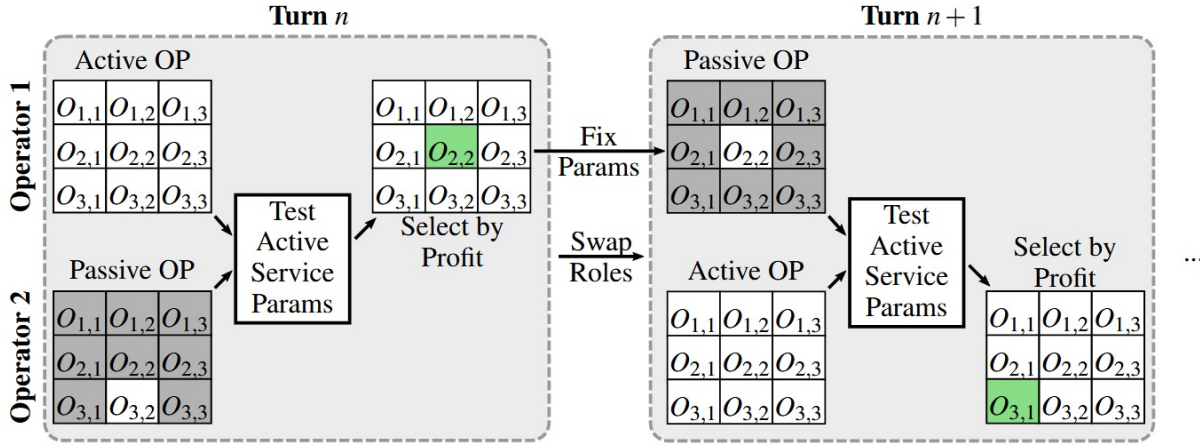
Turn $n$

Operator 1

Active OP

| $O_{1,1}$ | $O_{1,2}$ | $O_{1,3}$ |
|---|---|---|
| $O_{2,1}$ | $O_{2,2}$ | $O_{2,3}$ |
| $O_{3,1}$ | $O_{3,2}$ | $O_{3,3}$ |

Operator 2

Passive OP

| $O_{1,1}$ | $O_{1,2}$ | $O_{1,3}$ |
|---|---|---|
| $O_{2,1}$ | $O_{2,2}$ | $O_{2,3}$ |
| $O_{3,1}$ | $O_{3,2}$ | $O_{3,3}$ |

Test Active Service Params

| $O_{1,1}$ | $O_{1,2}$ | $O_{1,3}$ |
|---|---|---|
| $O_{2,1}$ | $O_{2,2}$ | $O_{2,3}$ |
| $O_{3,1}$ | $O_{3,2}$ | $O_{3,3}$ |

Select by Profit

Fix Params

Swap Roles

Turn $n+1$

Passive OP

| $O_{1,1}$ | $O_{1,2}$ | $O_{1,3}$ |
|---|---|---|
| $O_{2,1}$ | $O_{2,2}$ | $O_{2,3}$ |
| $O_{3,1}$ | $O_{3,2}$ | $O_{3,3}$ |

Active OP

| $O_{1,1}$ | $O_{1,2}$ | $O_{1,3}$ |
|---|---|---|
| $O_{2,1}$ | $O_{2,2}$ | $O_{2,3}$ |
| $O_{3,1}$ | $O_{3,2}$ | $O_{3,3}$ |

Test Active Service Params

Select by Profit

| $O_{1,1}$ | $O_{1,2}$ | $O_{1,3}$ |
|---|---|---|
| $O_{2,1}$ | $O_{2,2}$ | $O_{2,3}$ |
| $O_{3,1}$ | $O_{3,2}$ | $O_{3,3}$ |

...